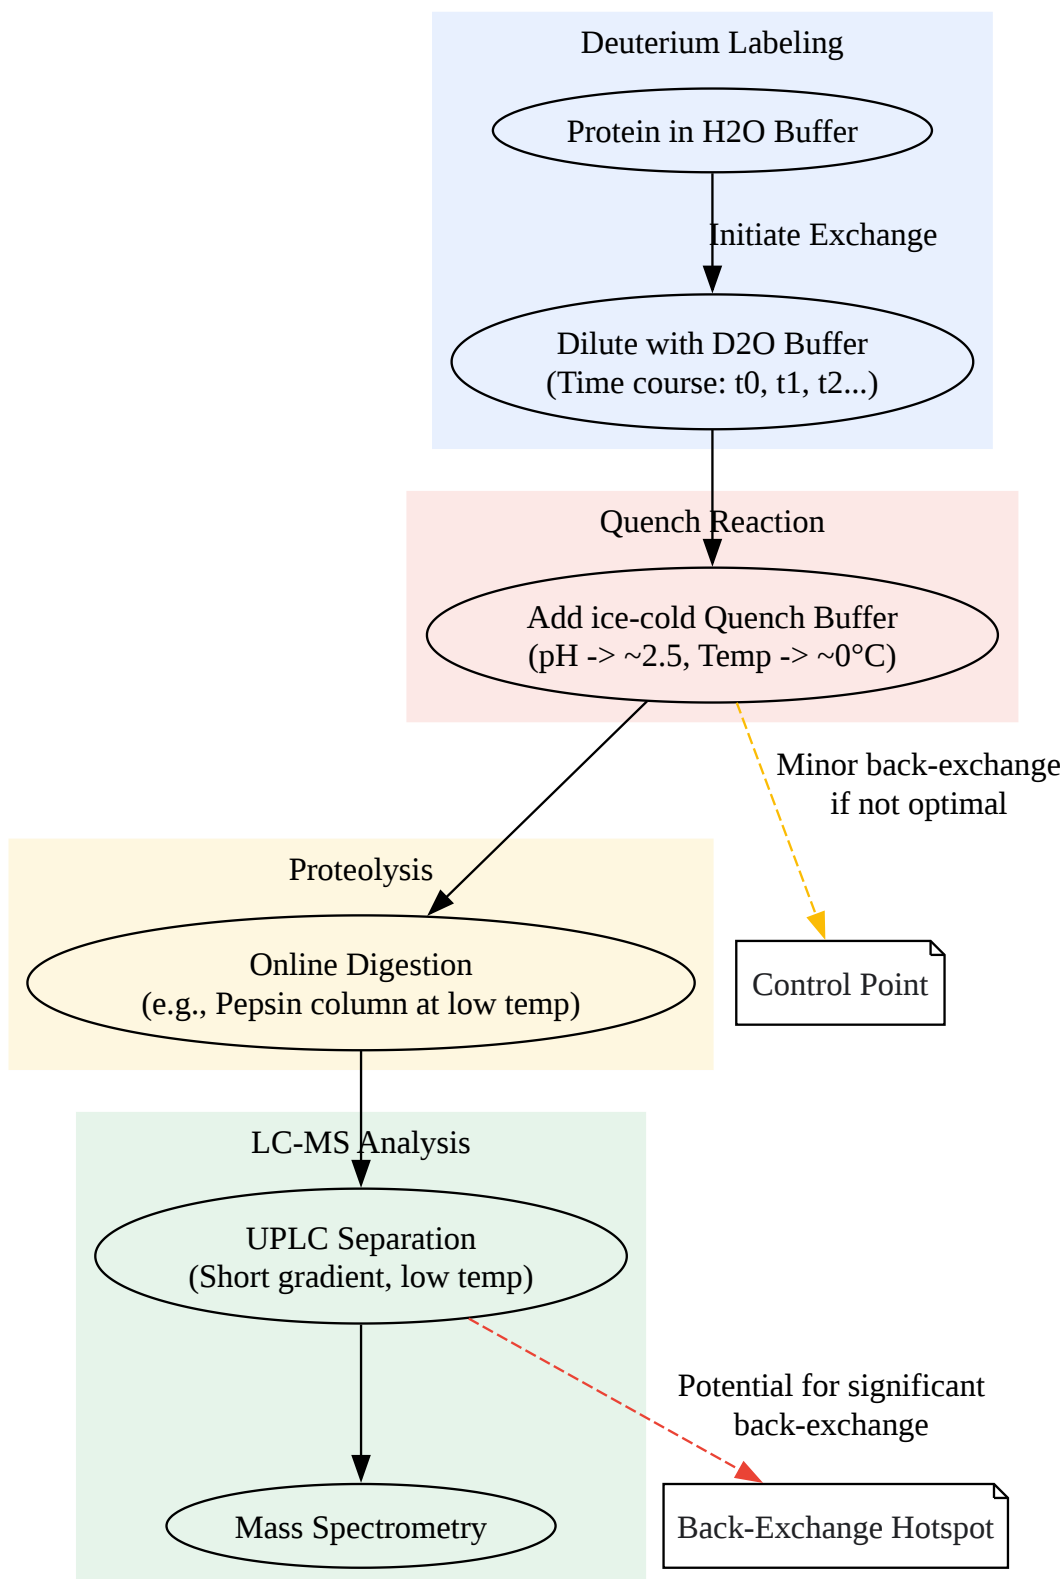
Deuterium Labeling

Protein in H2O Buffer

Initiate Exchange

Dilute with D2O Buffer
(Time course: t0, t1, t2...)

Quench Reaction

Add ice-cold Quench Buffer
(pH -> ~2.5, Temp -> ~0°C)

Minor back-exchange
if not optimal

Proteolysis

Online Digestion
(e.g., Pepsin column at low temp)

Control Point

LC-MS Analysis

UPLC Separation
(Short gradient, low temp)

Potential for significant
back-exchange

Mass Spectrometry

Back-Exchange Hotspot